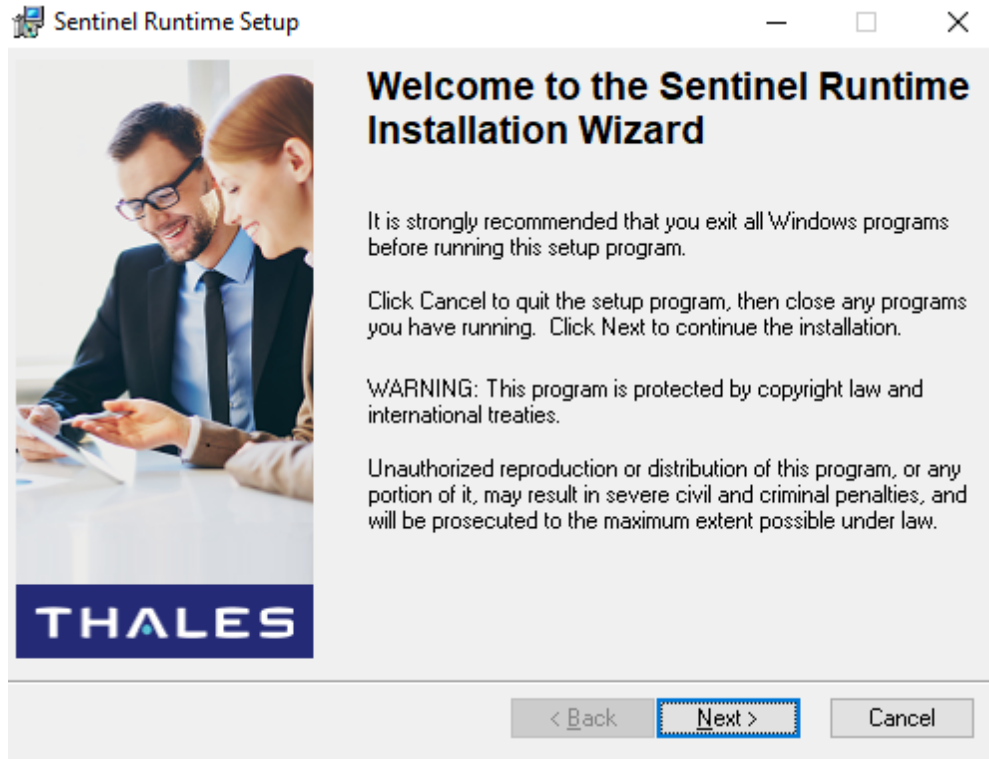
Sentinel Runtime Setup

THALES

Welcome to the Sentinel Runtime Installation Wizard

It is strongly recommended that you exit all Windows programs before running this setup program.

Click Cancel to quit the setup program, then close any programs you have running.  Click Next to continue the installation.

WARNING: This program is protected by copyright law and international treaties.

Unauthorized reproduction or distribution of this program, or any portion of it, may result in severe civil and criminal penalties, and will be prosecuted to the maximum extent possible under law.

< Back   Next >   Cancel